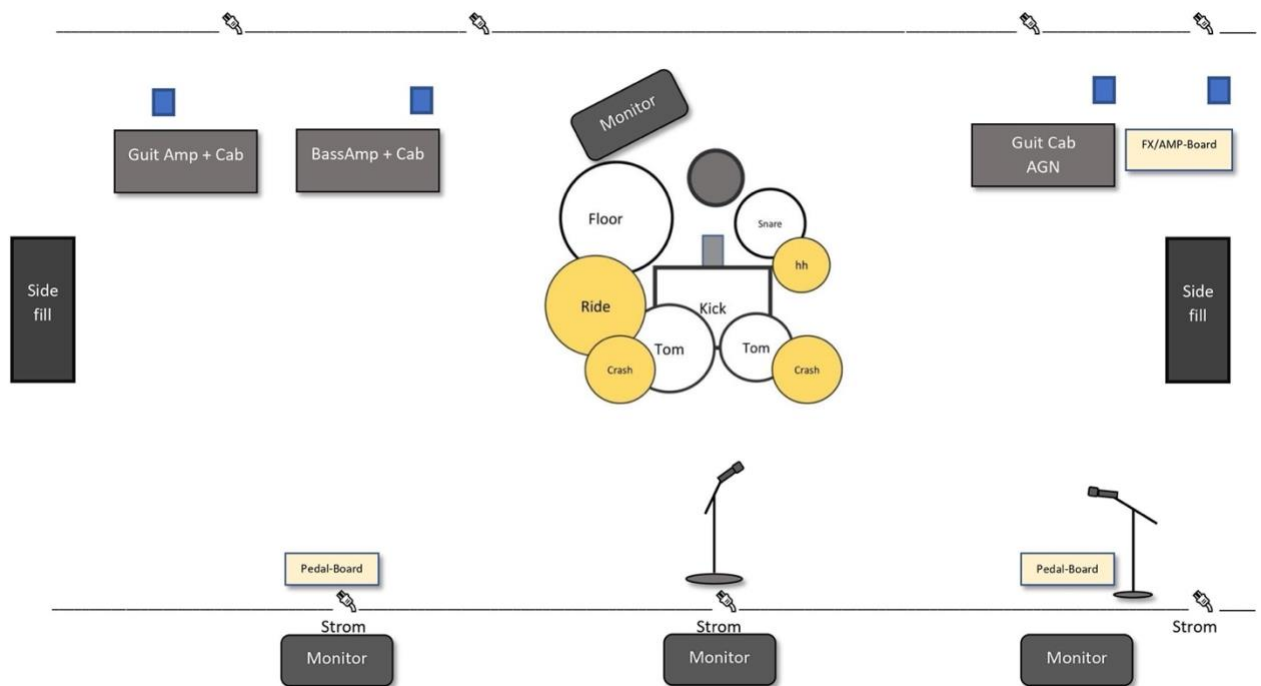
Guit Amp + Cab

BassAmp + Cab

Monitor

Guit Cab
AGN

FX/AMP-Board

Floor

Snare

hh

Side
fill

Ride

Kick

Side
fill

Tom

Tom

Crash

Crash

Pedal-Board

Pedal-Board

Strom

Strom

Strom

Monitor

Monitor

Monitor